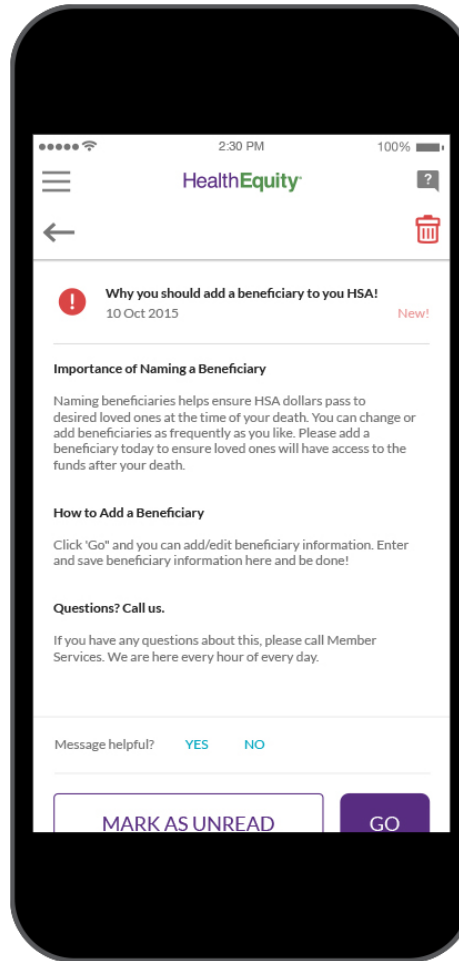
2:30 PM

100%

HealthEquity

Why you should add a beneficiary to you HSA!
10 Oct 2015

New!

Importance of Naming a Beneficiary

Naming beneficiaries helps ensure HSA dollars pass to desired loved ones at the time of your death. You can change or add beneficiaries as frequently as you like. Please add a beneficiary today to ensure loved ones will have access to the funds after your death.

How to Add a Beneficiary

Click "Go" and you can add/edit beneficiary information. Enter and save beneficiary information here and be done!

Questions? Call us.

If you have any questions about this, please call Member Services. We are here every hour of every day.

Message helpful? YES NO

MARK AS UNREAD

GO